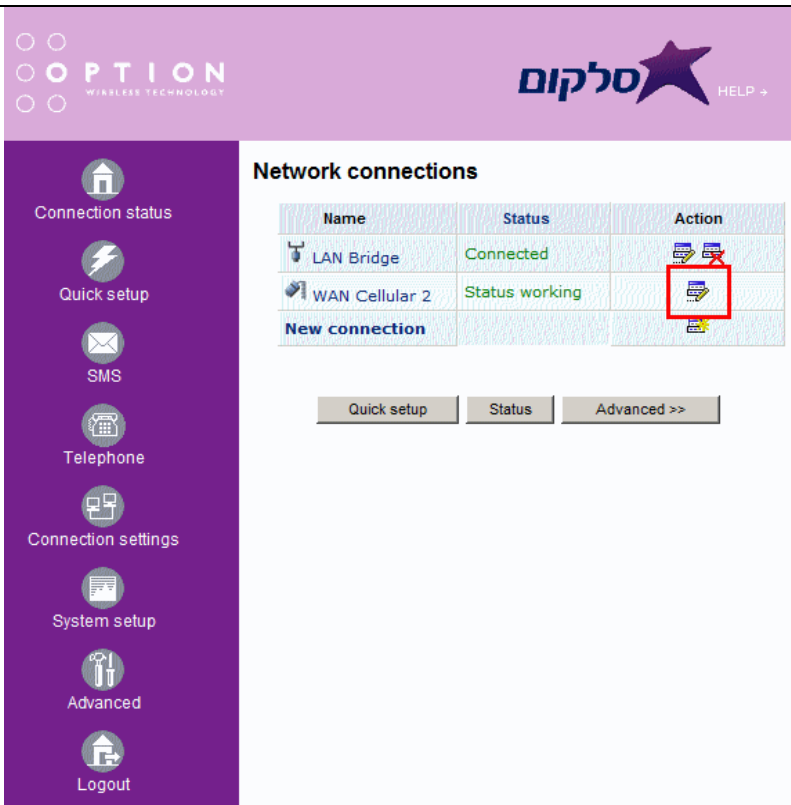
OPTION
WIRELESS TECHNOLOGY

סלקום

HELP →

Connection status

Quick setup

SMS

Telephone

Connection settings

System setup

Advanced

Logout

Network connections

| Name | Status | Action |
|---|---|---|
| LAN Bridge | Connected | |
| WAN Cellular 2 | Status working | |
| New connection | | |

Quick setup

Status

Advanced >>